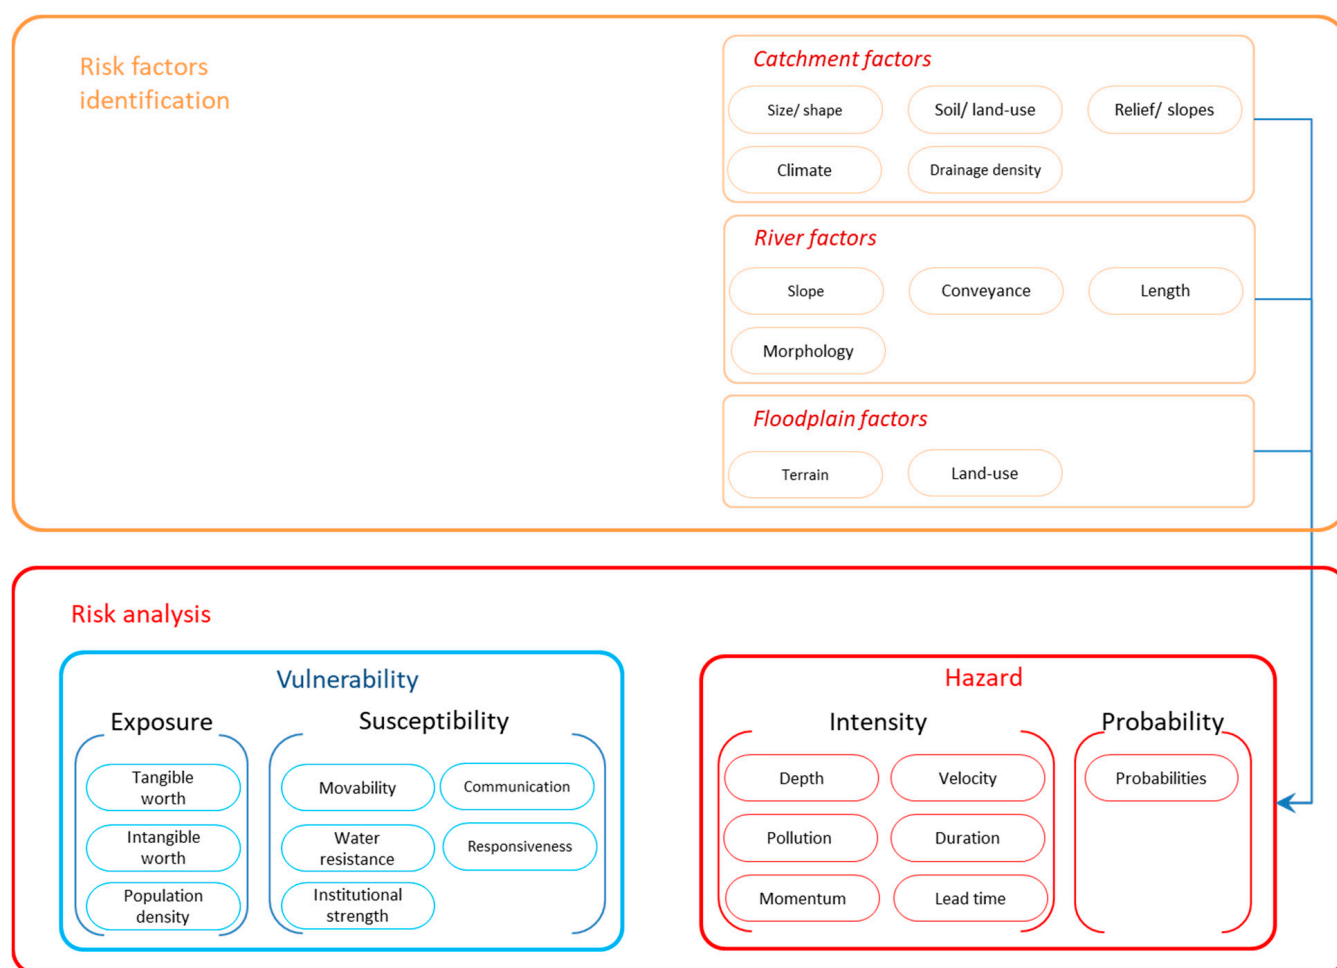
Risk factors identification

Catchment factors

Size/ shape

Soil/ land-use

Relief/ slopes

Climate

Drainage density

River factors

Slope

Conveyance

Length

Morphology

Floodplain factors

Terrain

Land-use

Risk analysis

Vulnerability

Exposure

Tangible worth

Intangible worth

Population density

Susceptibility

Movability

Communication

Water resistance

Responsiveness

Institutional strength

Hazard

Intensity

Depth

Velocity

Pollution

Duration

Momentum

Lead time

Probability

Probabilities